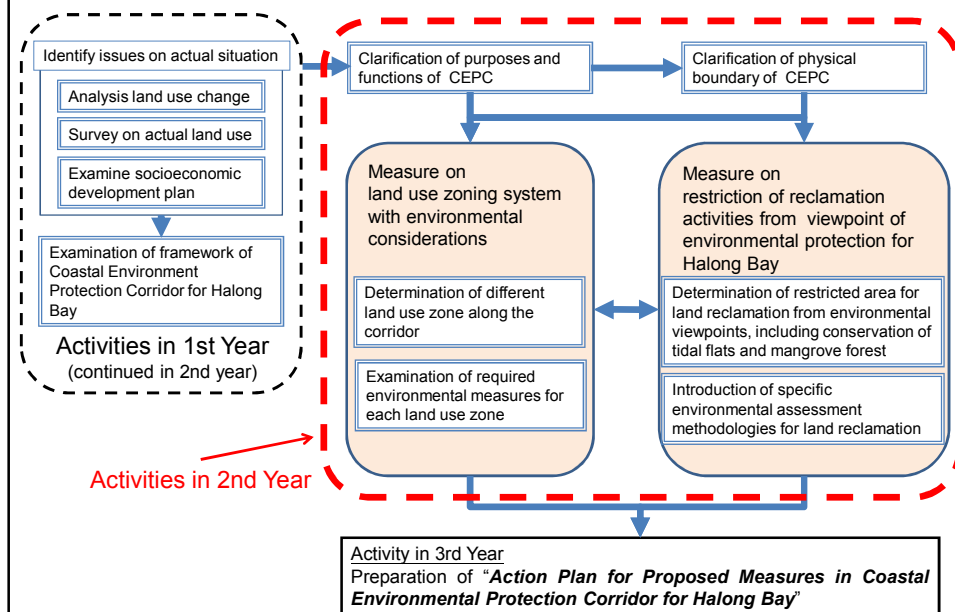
Identify issues on actual situation

Analysis land use change

Survey on actual land use

Examine socioeconomic development plan

Examination of framework of Coastal Environment Protection Corridor for Halong Bay

Activities in 1st Year
(continued in 2nd year)

Clarification of purposes and functions of CEPC

Clarification of physical boundary of CEPC

Measure on land use zoning system with environmental considerations

Determination of different land use zone along the corridor

Examination of required environmental measures for each land use zone

Measure on restriction of reclamation activities from viewpoint of environmental protection for Halong Bay

Determination of restricted area for land reclamation from environmental viewpoints, including conservation of tidal flats and mangrove forest

Introduction of specific environmental assessment methodologies for land reclamation

Activities in 2nd Year

Activity in 3rd Year
Preparation of "*Action Plan for Proposed Measures in Coastal Environmental Protection Corridor for Halong Bay*"